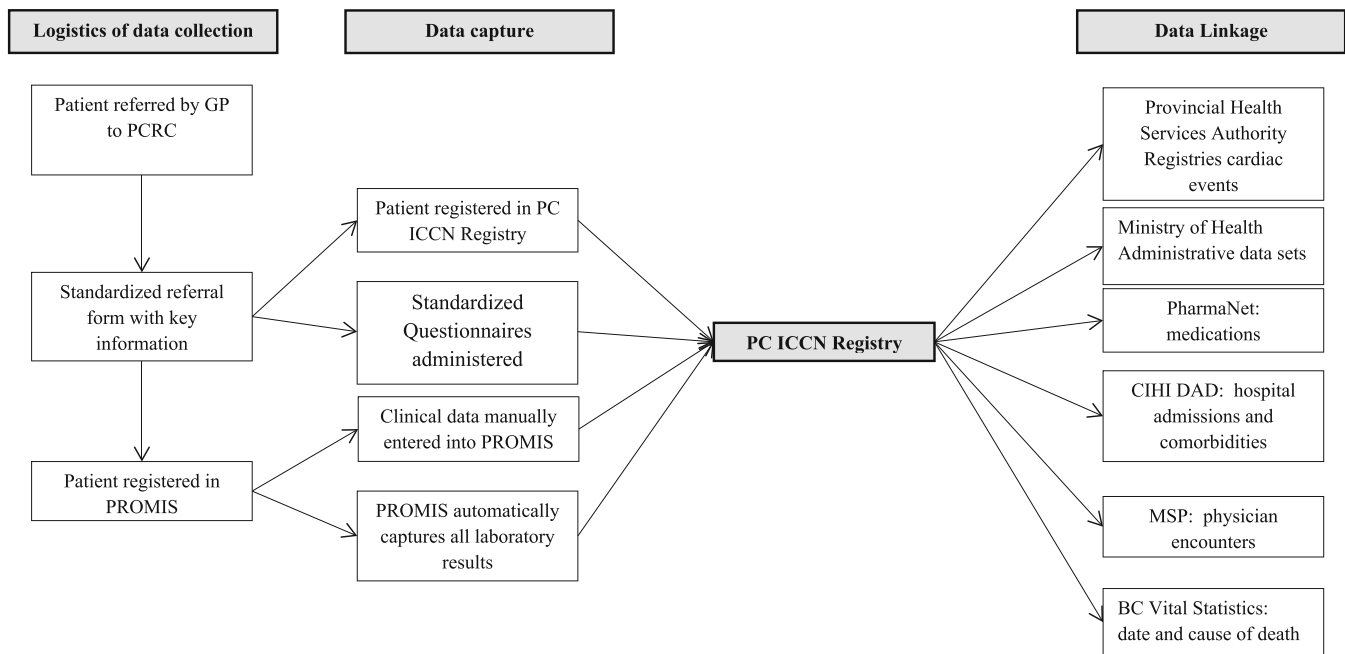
Logistics of data collection

Data capture

Data Linkage

Patient referred by GP to PCRC

Standardized referral form with key information

Patient registered in PROMIS

Patient registered in PC ICCN Registry

Standardized Questionnaires administered

Clinical data manually entered into PROMIS

PROMIS automatically captures all laboratory results

PC ICCN Registry

Provincial Health Services Authority Registries cardiac events

Ministry of Health Administrative data sets

PharmaNet: medications

CIHI DAD: hospital admissions and comorbidities

MSP: physician encounters

BC Vital Statistics: date and cause of death